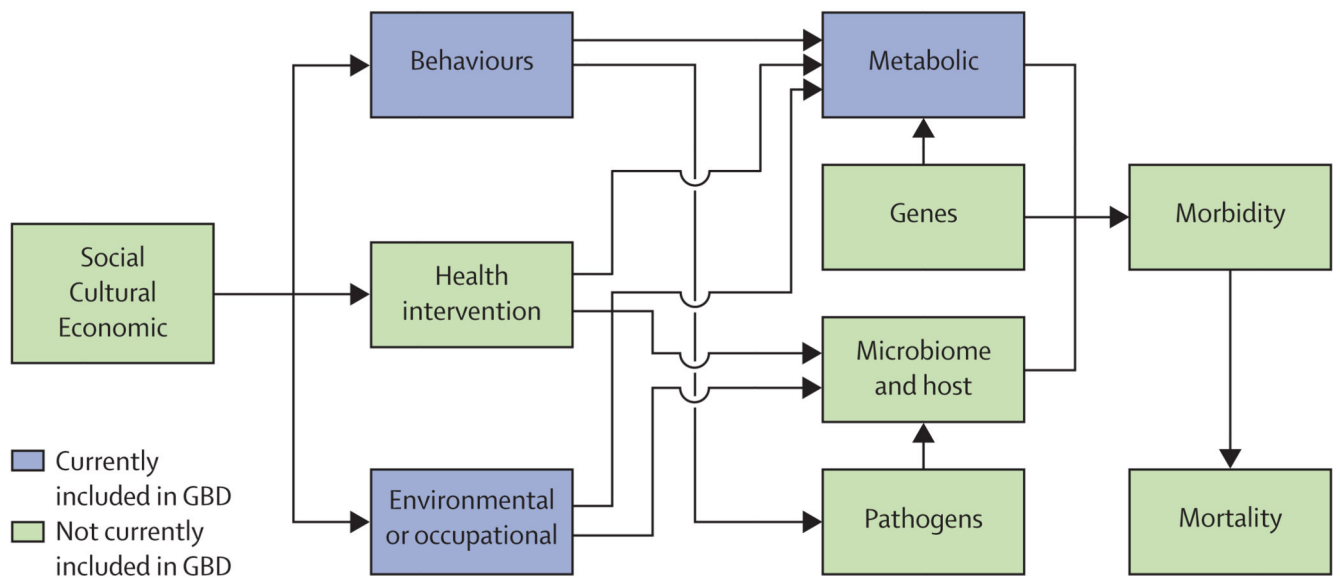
Behaviours

Metabolic

Social
Cultural
Economic

Health intervention

Genes

Morbidity

Microbiome and host

Environmental or occupational

Pathogens

Mortality

Currently included in GBD

Not currently included in GBD